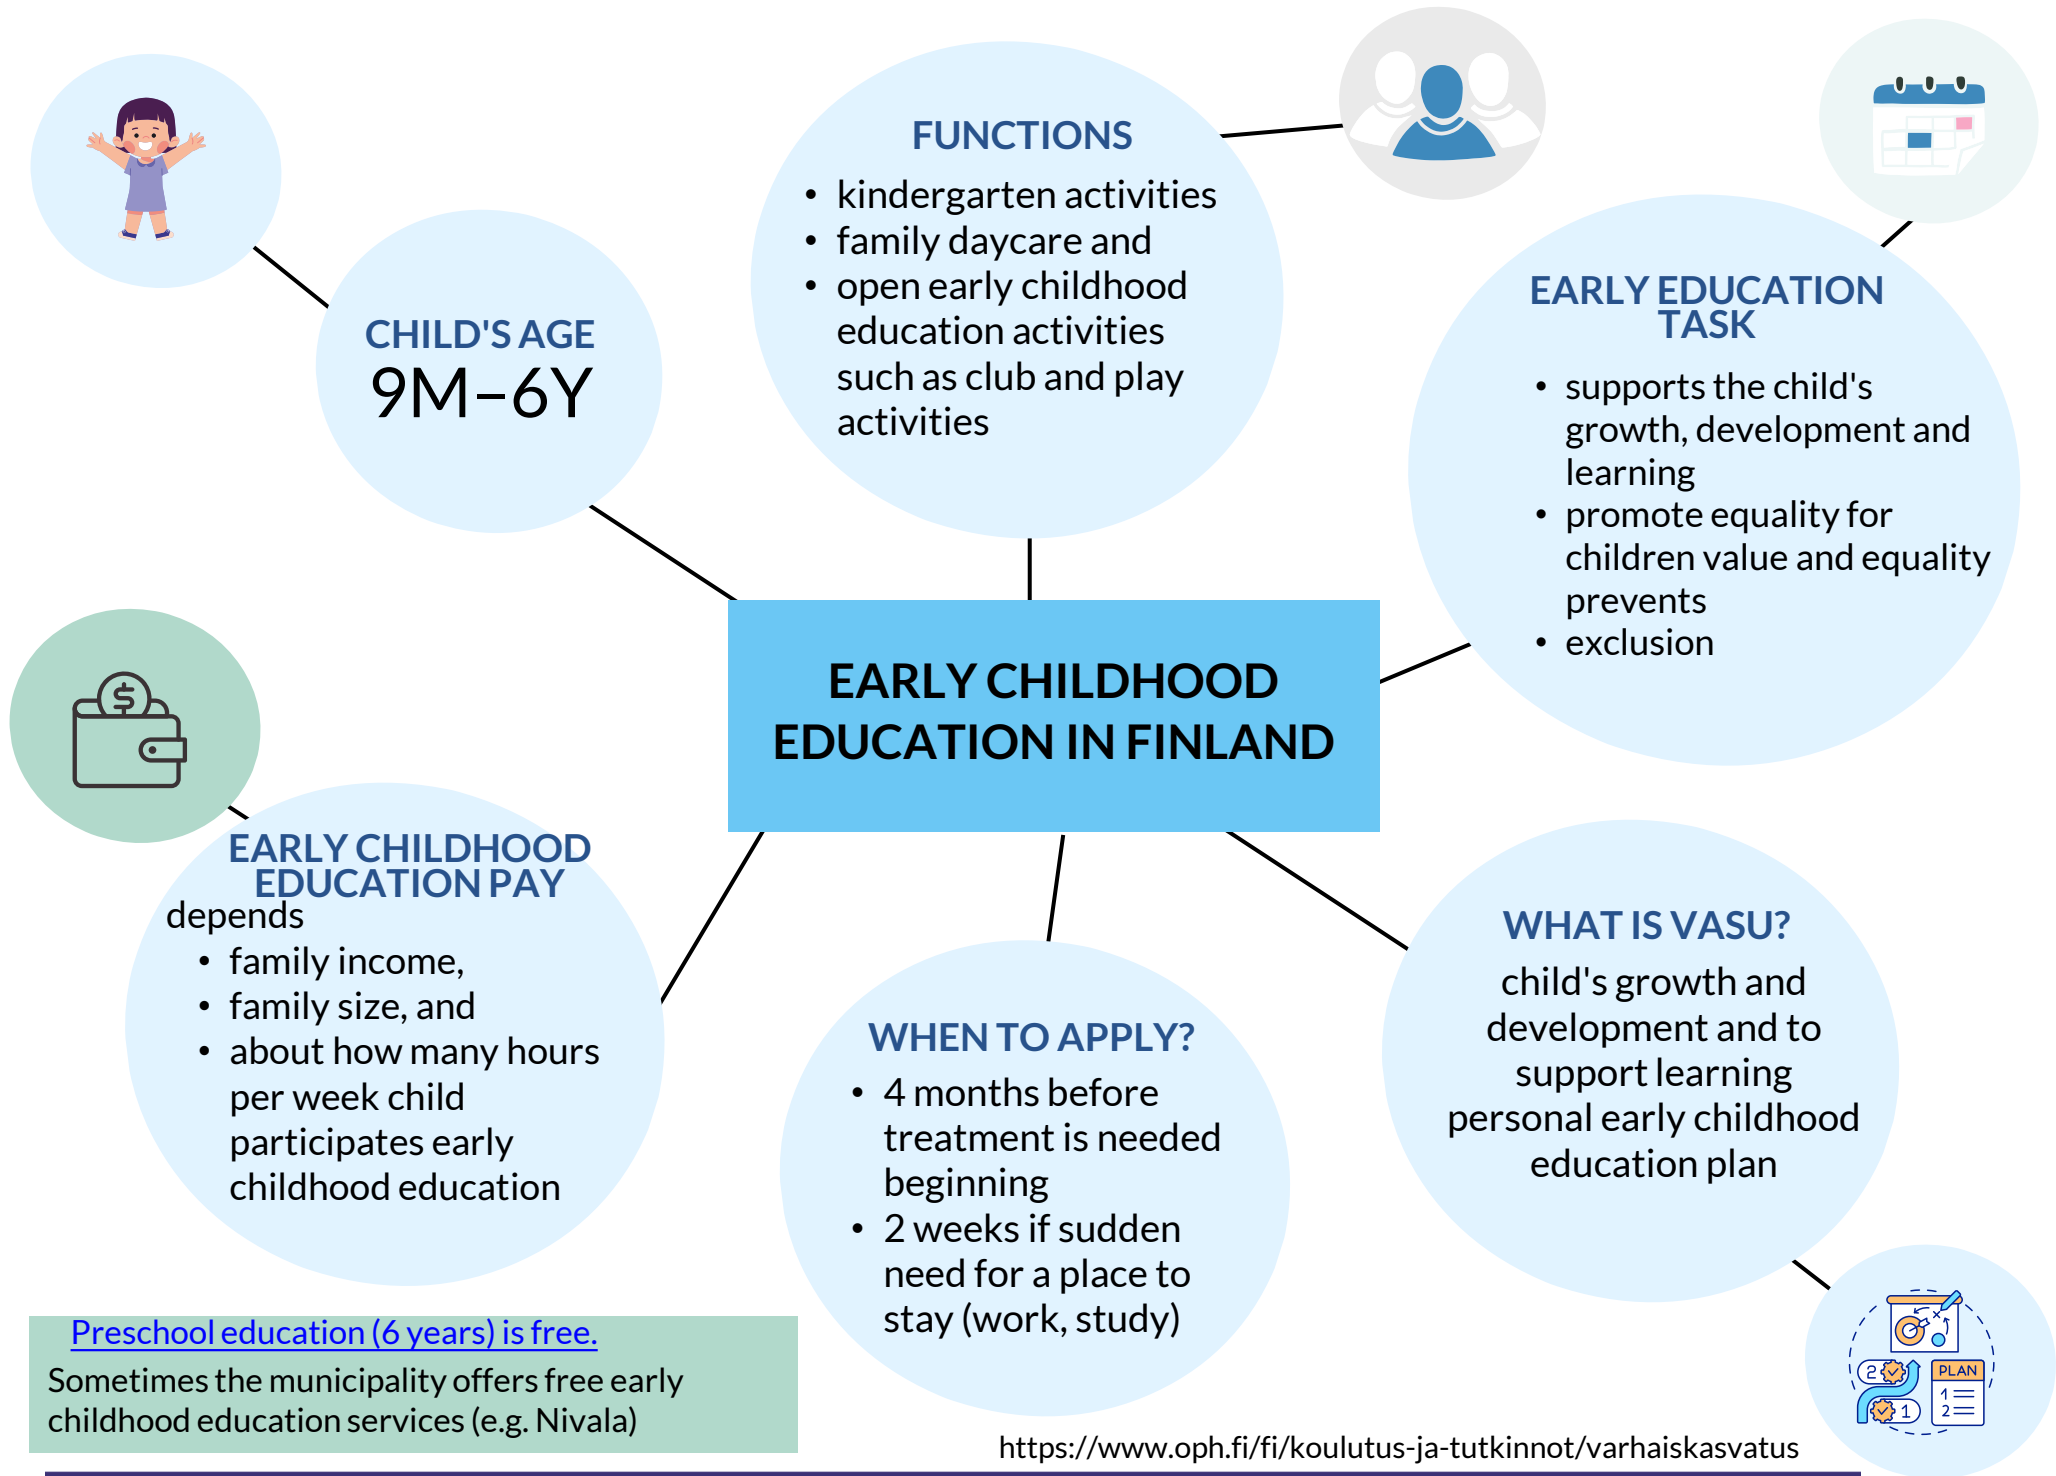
FUNCTIONS

- kindergarten activities
- family daycare and
- open early childhood education activities such as club and play activities

CHILD'S AGE

9M–6Y

EARLY EDUCATION TASK

- supports the child's growth, development and learning
- promote equality for children value and equality prevents
- exclusion

EARLY CHILDHOOD EDUCATION IN FINLAND

EARLY CHILDHOOD EDUCATION PAY

depends

- family income,
- family size, and
- about how many hours per week child participates early childhood education

WHEN TO APPLY?

- 4 months before treatment is needed beginning
- 2 weeks if sudden need for a place to stay (work, study)

WHAT IS VASU?

child's growth and development and to support learning personal early childhood education plan

Preschool education (6 years) is free.

Sometimes the municipality offers free early childhood education services (e.g. Nivala)

https://www.oph.fi/fi/koulutus-ja-tutkinnot/varhaiskasvatus

PLAN
1
2
2
1